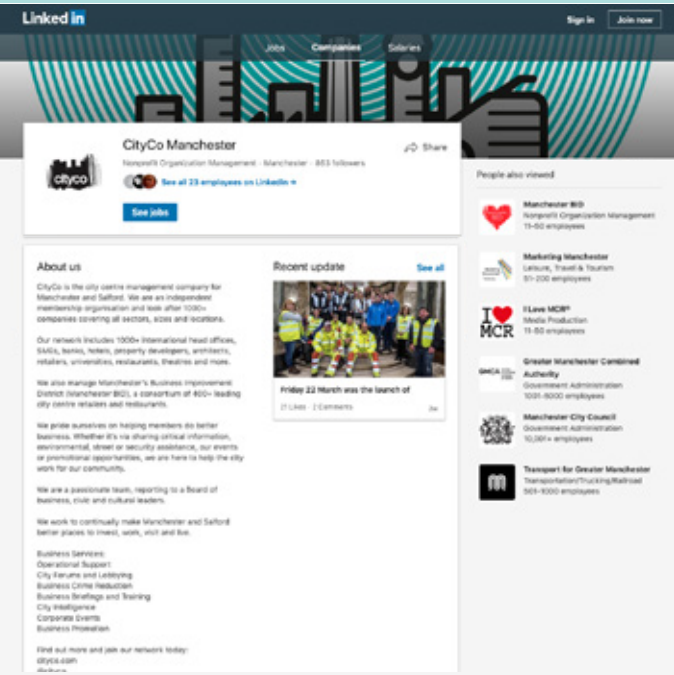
LinkedIn

Sign in
Join now

Jobs
Companies
Salaries

cityco

CityCo Manchester

Nonprofit Organization Management · Manchester · 863 followers

See all 23 employees on LinkedIn

Share

See jobs

About us

CityCo is the city centre management company for Manchester and Salford. We are an independent membership organisation and look after 1000+ companies covering all sectors, sizes and locations.

Our network includes 1000+ international head offices, SMEs, banks, hotels, property developers, architects, retailers, universities, restaurants, theatres and more.

We also manage Manchester's Business Improvement District (Manchester BID), a consortium of 400+ leading city centre retailers and restaurants.

We pride ourselves on helping members do better business. Whether it's via sharing critical information, environmental, street or security assistance, our events or promotional opportunities, we are here to help the city work for our community.

We are a passionate team, reporting to a Board of business, civic and cultural leaders.

We work to continually make Manchester and Salford better places to invest, work, visit and live.

Business Services:
Operational Support
City Forums and Lobbying
Business Crime Reduction
Business Briefings and Training
City Intelligence
Corporate Events
Business Promotion

Find out more and join our network today:
cityco.com
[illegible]

Recent update

See all

Friday 22 March was the launch of

21 Likes · 2 Comments

2w

People also viewed

Manchester BID
Nonprofit Organization Management
11-50 employees

Marketing Manchester
Leisure, Travel & Tourism
51-200 employees

I Love MCR
Media Production
11-50 employees

MCR

Greater Manchester Combined Authority
Government Administration
1001-5000 employees

GMCA

Manchester City Council
Government Administration
10,001+ employees

Transport for Greater Manchester
Transportation/Trucking/Railroad
501-1000 employees